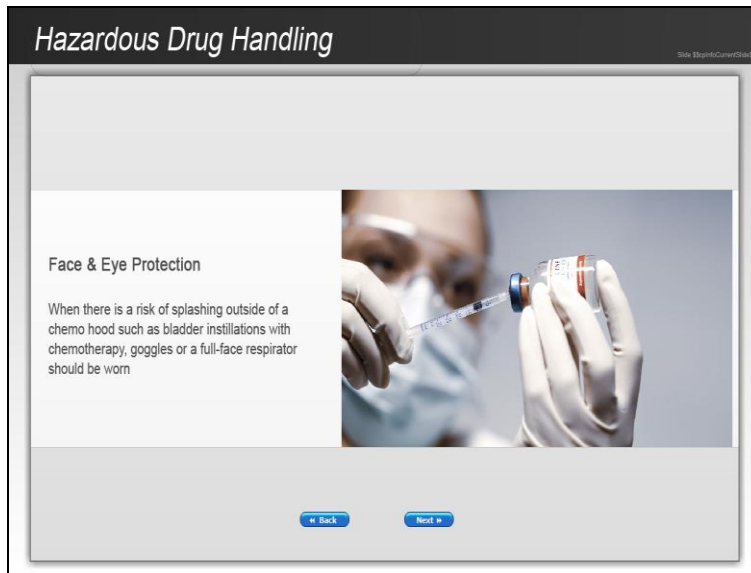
Hazardous Drug Handling

Slide $$cpInfoCurrentSlide

Face & Eye Protection

When there is a risk of splashing outside of a chemo hood such as bladder instillations with chemotherapy, goggles or a full-face respirator should be worn

« Back

Next »